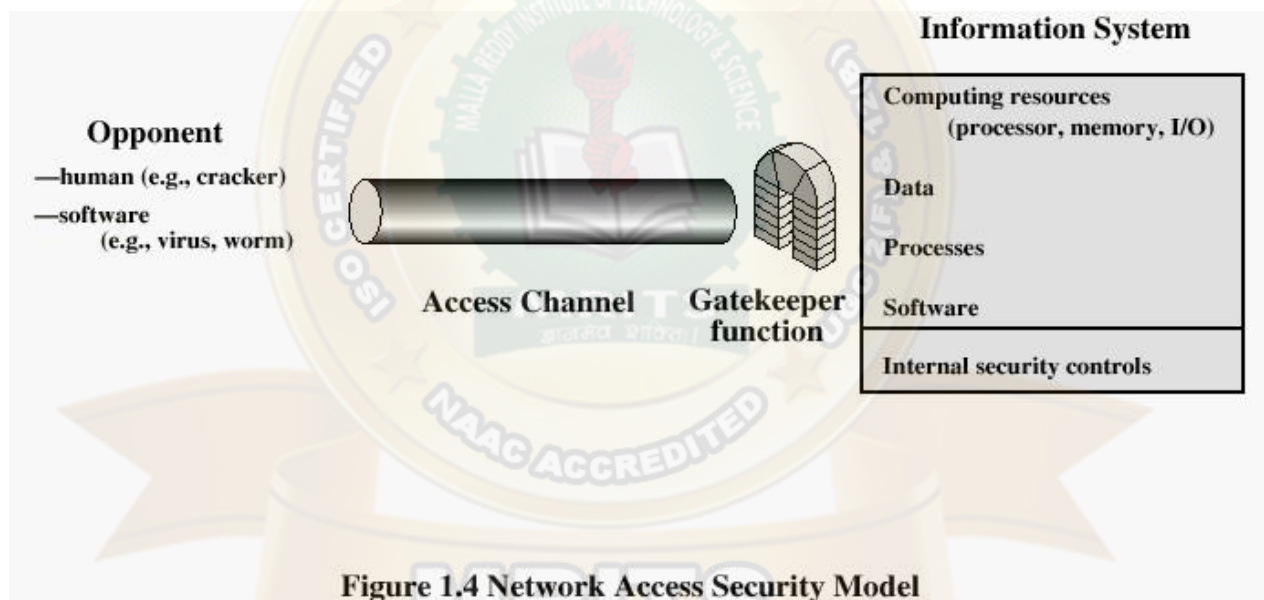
Information System

Opponent
—human (e.g., cracker)
—software
(e.g., virus, worm)

Access Channel

Gatekeeper function

Computing resources
(processor, memory, I/O)

Data

Processes

Software

Internal security controls

MALLA REDDY INSTITUTE OF TECHNOLOGY & SCIENCE

ISO CERTIFIED

NAAC ACCREDITED

Figure 1.4 Network Access Security Model